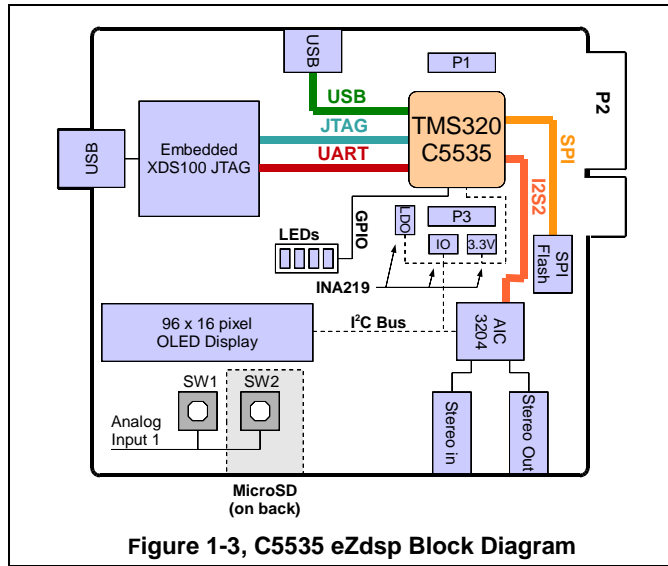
USB

P1

P2

USB

Embedded XDS100 JTAG

USB

JTAG

UART

TMS320 C5535

SPI

I2S2

GPIO

LDO

P3

LEDs

IO

3.3V

SPI Flash

INA219

96 x 16 pixel OLED Display

$I^2C$ Bus

AIC 3204

SW1

SW2

Analog Input 1

Stereo in

Stereo Out

MicroSD (on back)

Figure 1-3, C5535 eZdsp Block Diagram